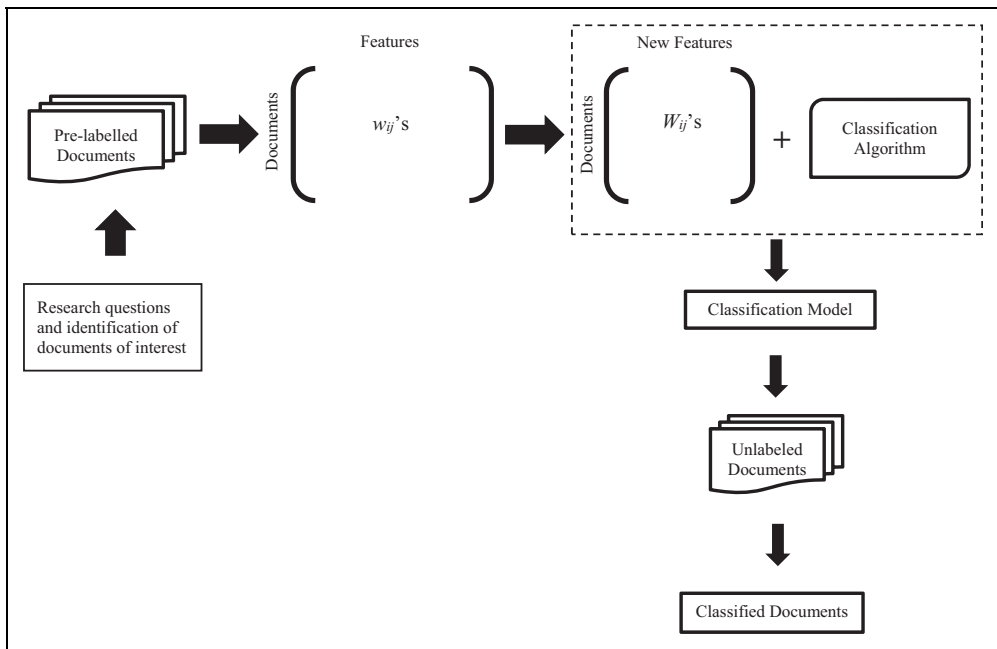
Pre-labelled Documents

Research questions and identification of documents of interest

Features

Documents

$w_{ij}$'s

New Features

Documents

$W_{ij}$'s

+

Classification Algorithm

Classification Model

Unlabeled Documents

Classified Documents